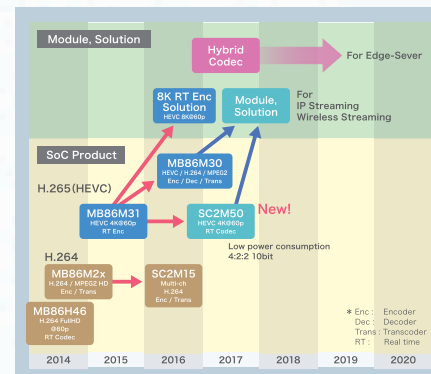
Module, Solution

Hybrid Codec

For Edge-Sever

8K RT Enc Solution
HEVC 8K@60p

Module, Solution

For IP Streaming Wireless Streaming

SoC Product

MB86M30
HEVC / H.264 / MPEG2
Enc / Dec / Trans

H.265(HEVC)

MB86M31
HEVC 4K@60p
RT Enc

SC2M50
HEVC 4K@60p
RT Codec

New!

Low power consumption
4:2:2 10bit

H.264

MB86M2x
H.264 / MPEG2 HD
Enc / Trans

SC2M15
Multi-ch
H.264
Enc

MB86H46
H.264 FullHD @60p
RT Codec

* Enc : Encoder
Dec : Decoder
Trans : Transcoder
RT : Real time

| 2014 | 2015 | 2016 | 2017 | 2018 | 2019 | 2020 |